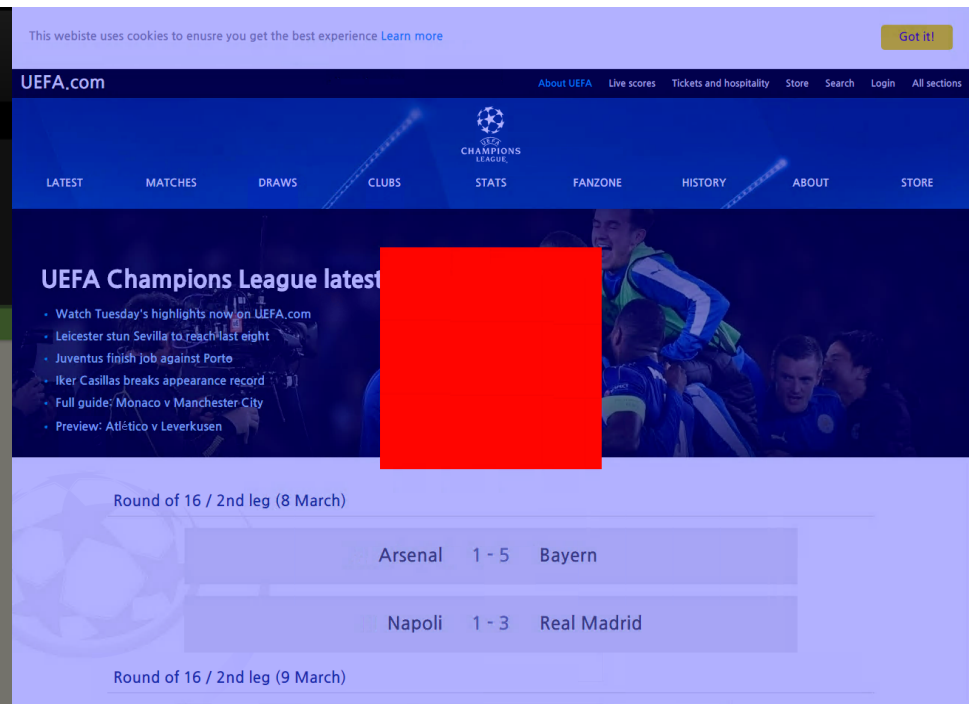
This webiste uses cookies to enusre you get the best experience Learn more

Got it!

UEFA.com

About UEFA Live scores Tickets and hospitality Store Search Login All sections

CHAMPIONS LEAGUE

LATEST MATCHES DRAWS CLUBS STATS FANZONE HISTORY ABOUT STORE

UEFA Champions League latest

- Watch Tuesday's highlights now on UEFA.com
- Leicester stun Sevilla to reach last eight
- Juventus finish job against Porto
- Iker Casillas breaks appearance record
- Full guide: Monaco v Manchester City
- Preview: Atlético v Leverkusen

Round of 16 / 2nd leg (8 March)

| Arsenal | 1 - 5 | Bayern |
|---|---|---|
| Napoli | 1 - 3 | Real Madrid |

Round of 16 / 2nd leg (9 March)